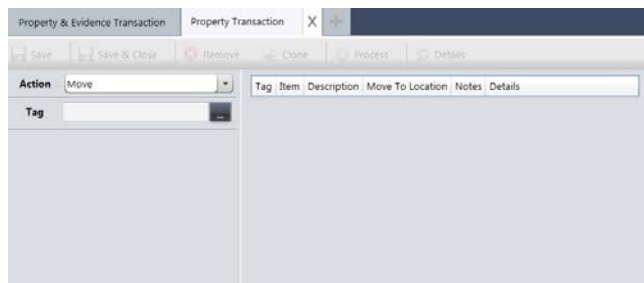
Property & Evidence Transaction | Property Transaction X

Save | Save & Close | Remove | Clone | Process | Details

Action Move

Tag ...

| Tag | Item | Description | Move To Location | Notes | Details |
|---|---|---|---|---|---|